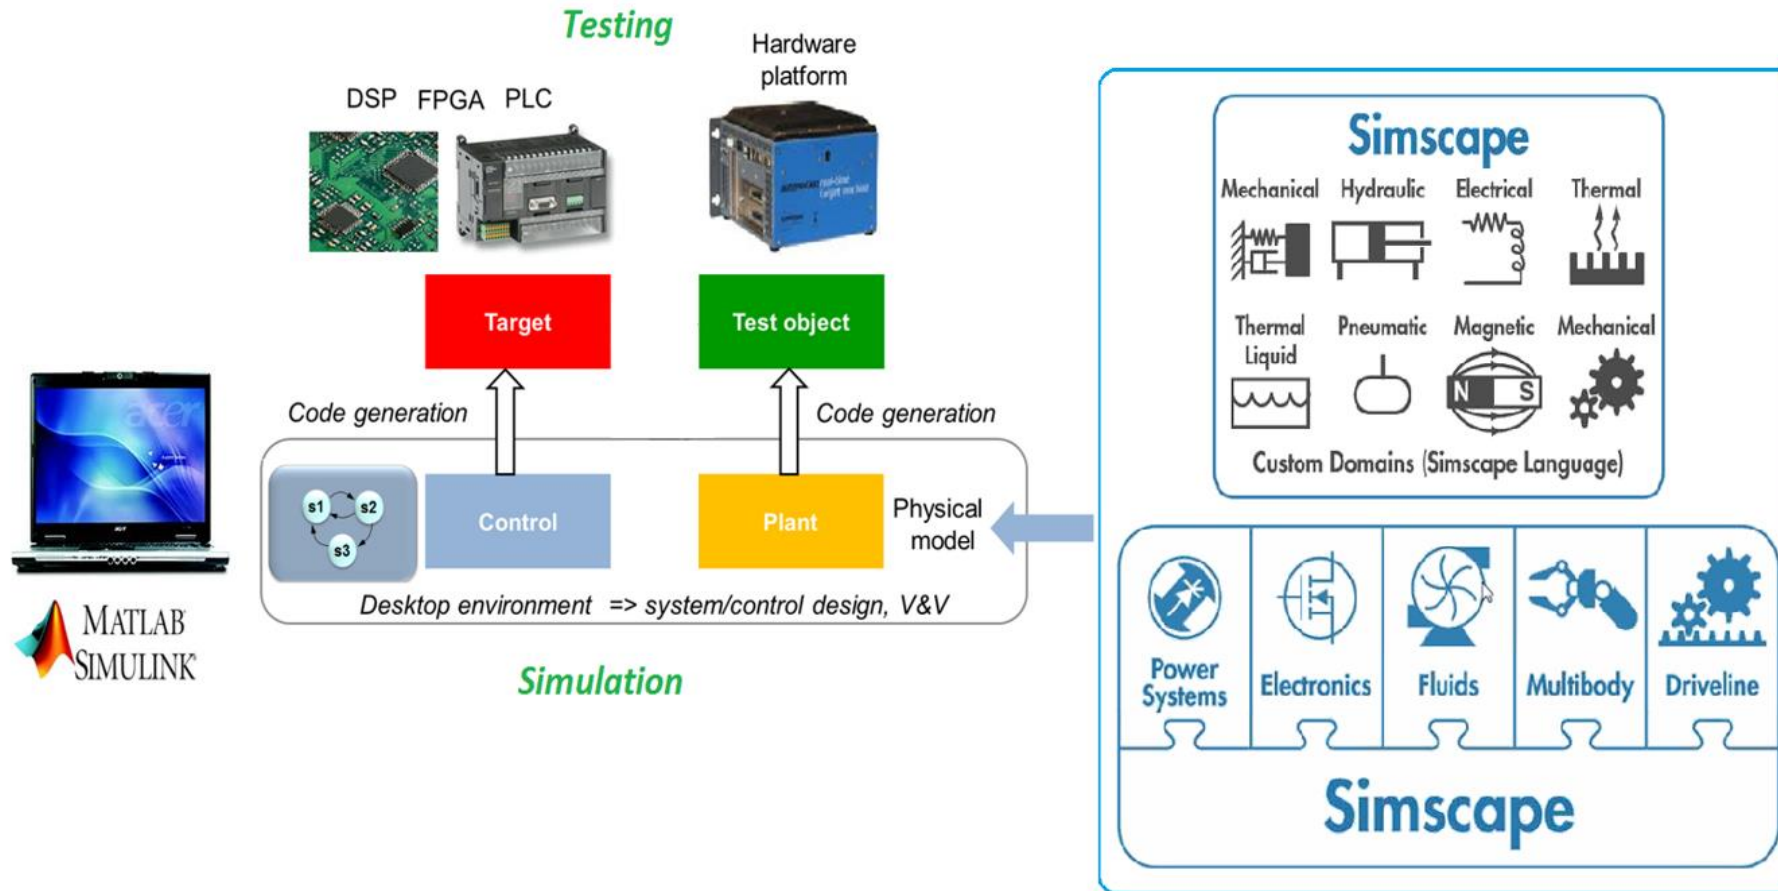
Testing

DSP FPGA PLC

Hardware platform

Target

Test object

Code generation

Code generation

s1 s2 s3

Control

Plant

Physical model

Desktop environment => system/control design, V&V

Simulation

MATLAB SIMULINK

Simscape

Mechanical Hydraulic Electrical Thermal

Thermal Liquid Pneumatic Magnetic Mechanical

N S

Custom Domains (Simscape Language)

Power Systems

Electronics

Fluids

Multibody

Driveline

Simscape